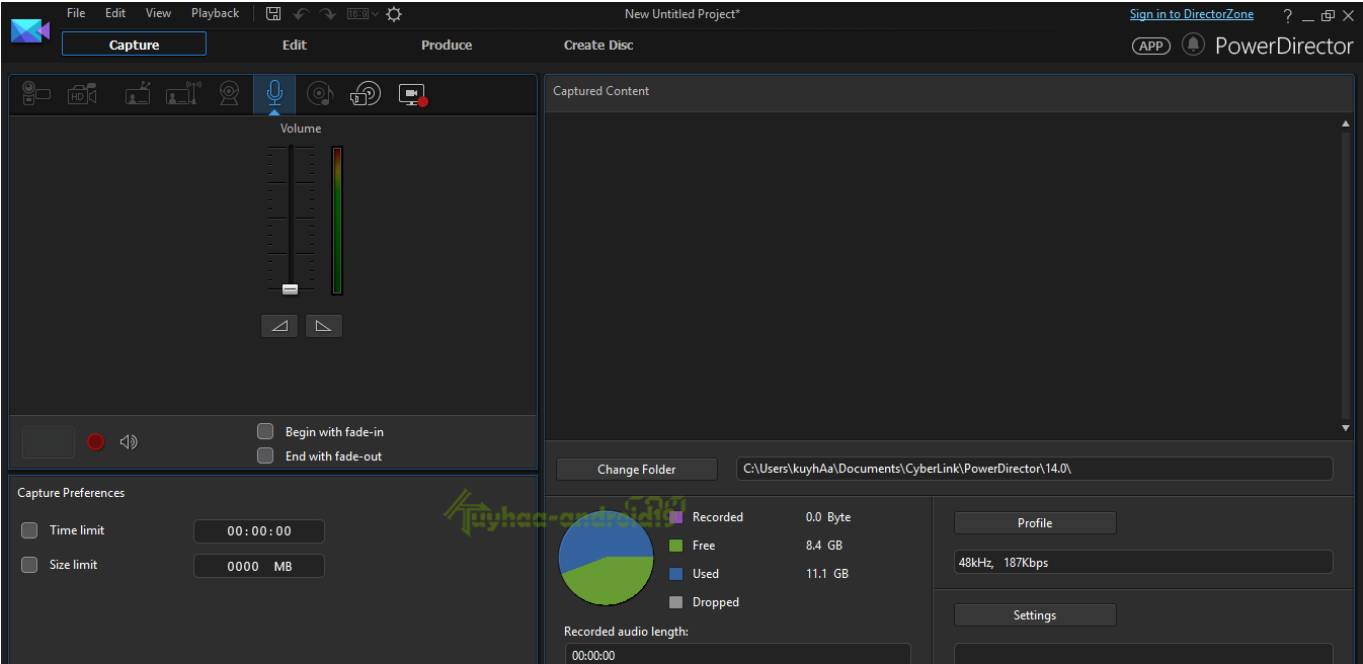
File Edit View Playback

New Untitled Project*

Sign in to DirectorZone ? _ ⧉ X

Capture Edit Produce Create Disc

APP PowerDirector

Volume

Begin with fade-in

End with fade-out

Capture Preferences

Time limit 00:00:00

Size limit 0000 MB

Captured Content

Change Folder C:\Users\kuyhAa\Documents\CyberLink\PowerDirector\14.0\

kuyhaa-android19

Recorded 0.0 Byte

Free 8.4 GB

Used 11.1 GB

Dropped

Recorded audio length:

00:00:00

Profile

48kHz, 187Kbps

Settings